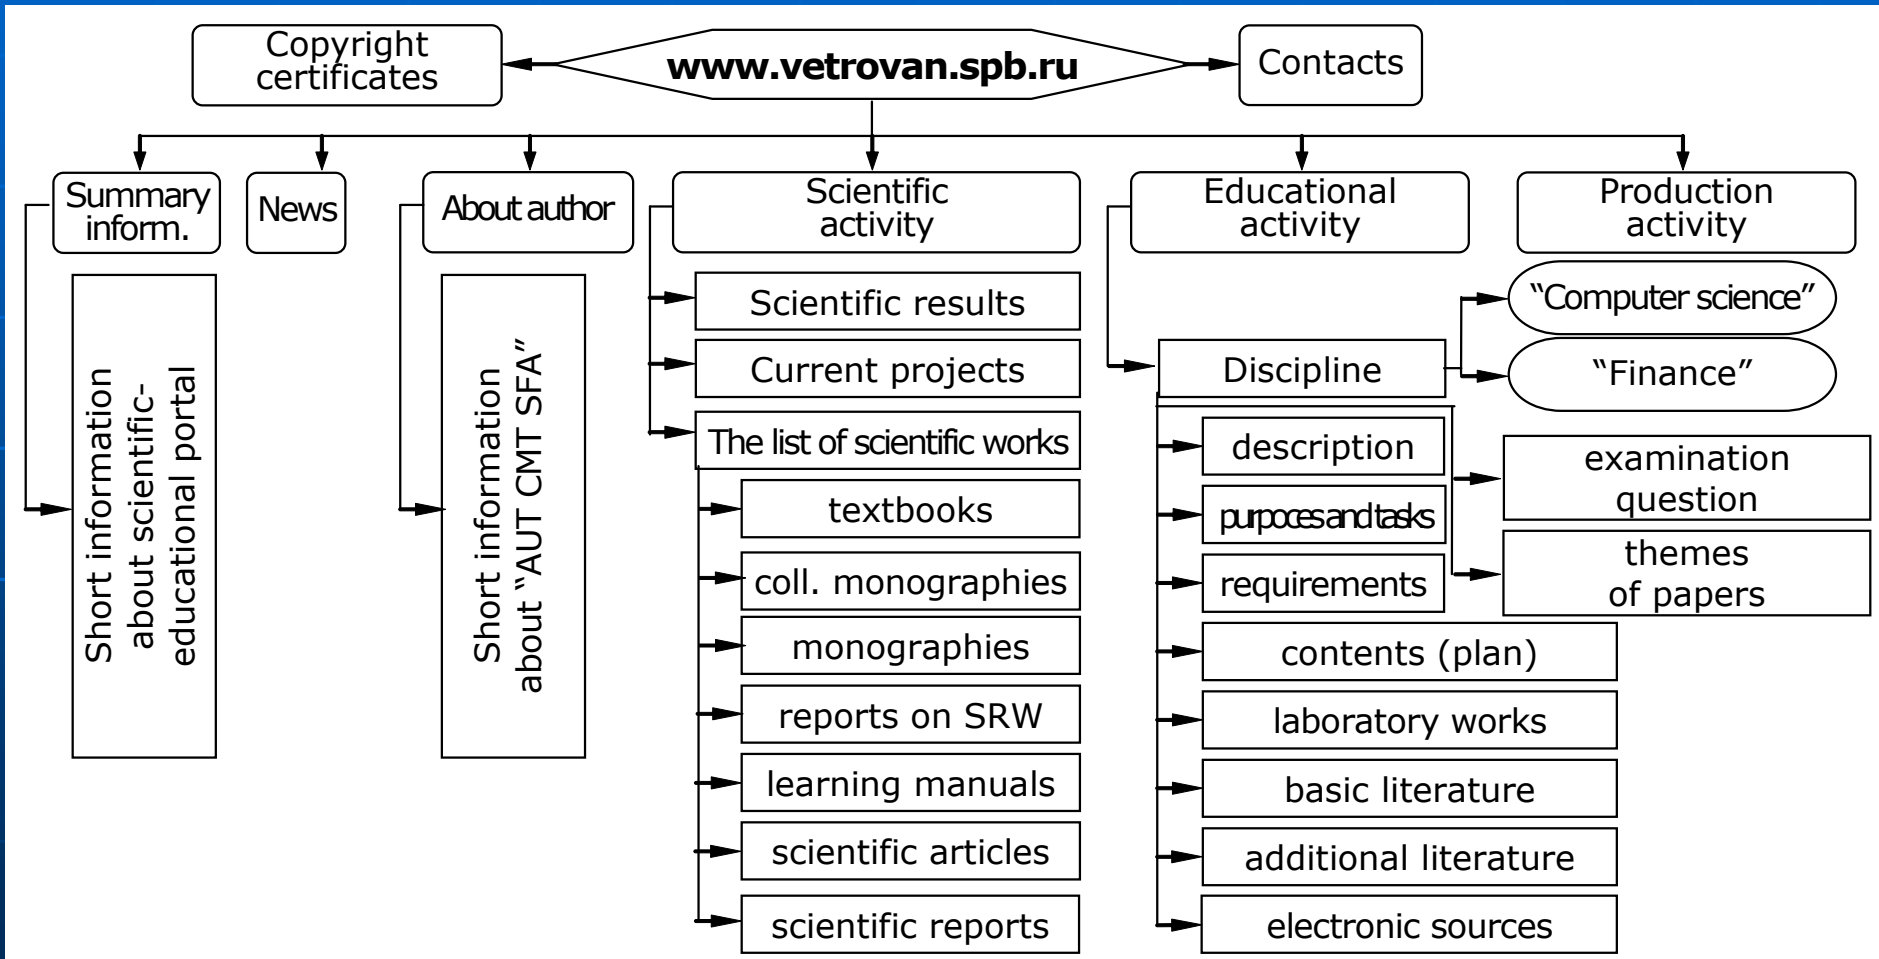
Copyright certificates

www.vetrovan.spb.ru

Contacts

Summary inform.

News

About author

Scientific activity

Educational activity

Production activity

Short information about scientific-educational portal

Short information about "AUT CMT SFA"

Scientific results

Current projects

The list of scientific works

textbooks

coll. monographies

monographies

reports on SRW

learning manuals

scientific articles

scientific reports

"Computer science"

"Finance"

Discipline

description

purposes and tasks

requirements

contents (plan)

laboratory works

basic literature

additional literature

electronic sources

examination question

themes of papers